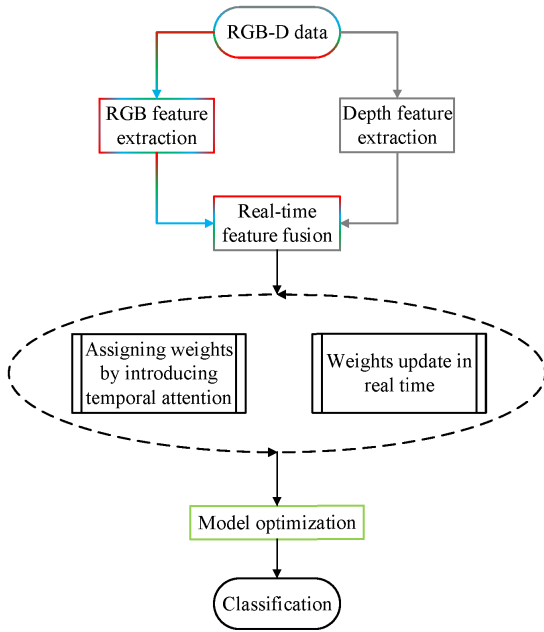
RGB-D data

RGB feature extraction

Depth feature extraction

Real-time feature fusion

Assigning weights by introducing temporal attention

Weights update in real time

Model optimization

Classification